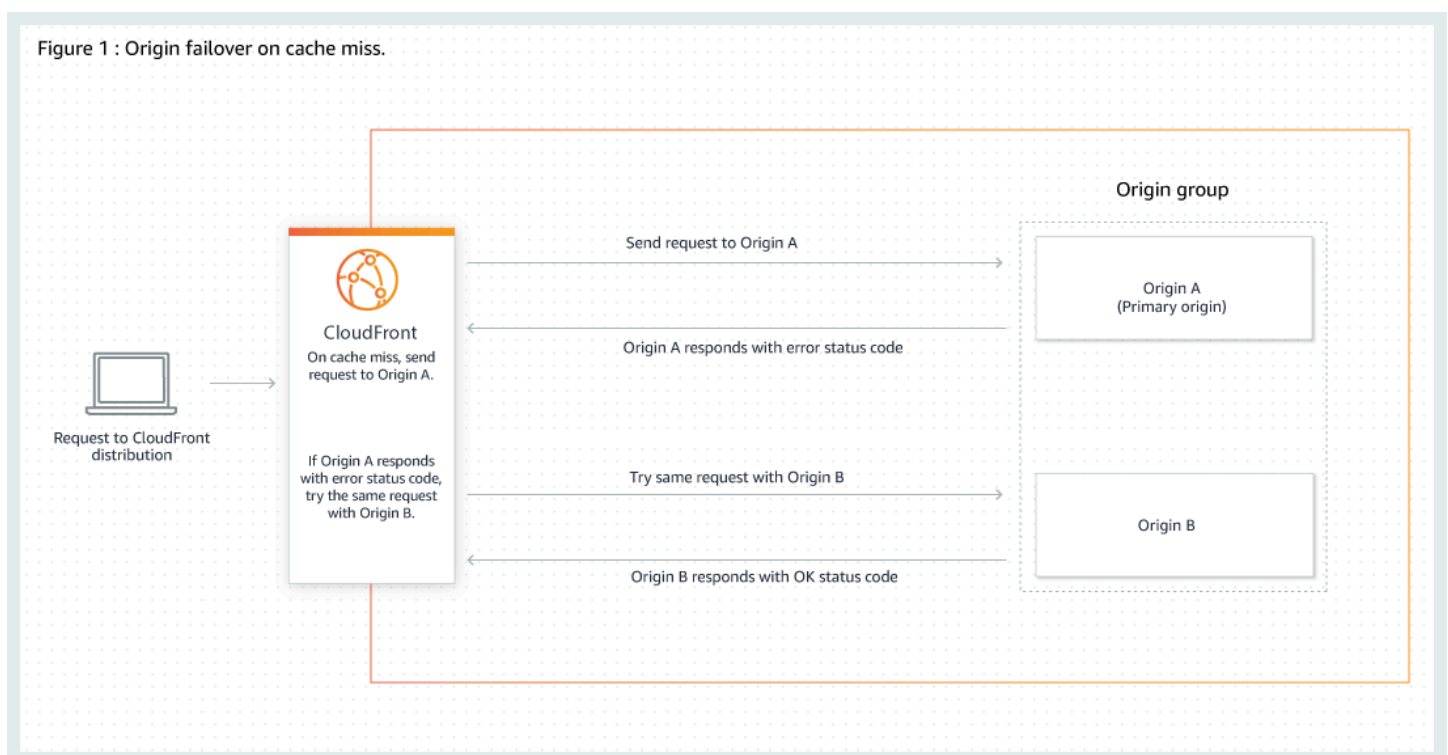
Figure 1 : Origin failover on cache miss.

Request to CloudFront distribution

CloudFront

On cache miss, send request to Origin A.

If Origin A responds with error status code, try the same request with Origin B.

Send request to Origin A

Origin A responds with error status code

Try same request with Origin B

Origin B responds with OK status code

Origin group

Origin A
(Primary origin)

Origin B